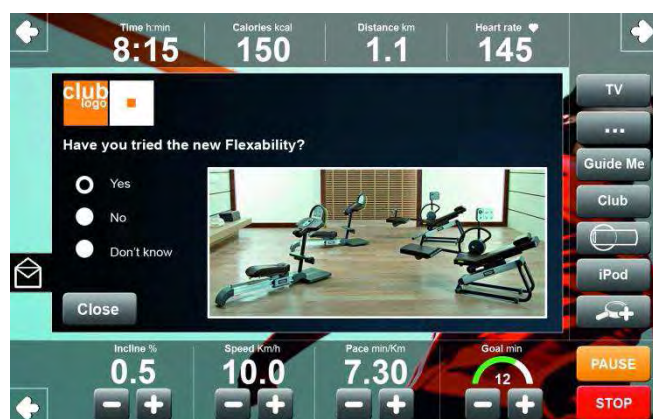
Time h:min
8:15

Calories kcal
150

Distance km
1.1

Heart rate
145

club
logo

Have you tried the new Flexability?

Yes

No

Don't know

Close

TV

...

Guide Me

Club

iPod

Incline %
0.5

Speed Km/h
10.0

Pace min/Km
7.30

Goal min
12

PAUSE

STOP